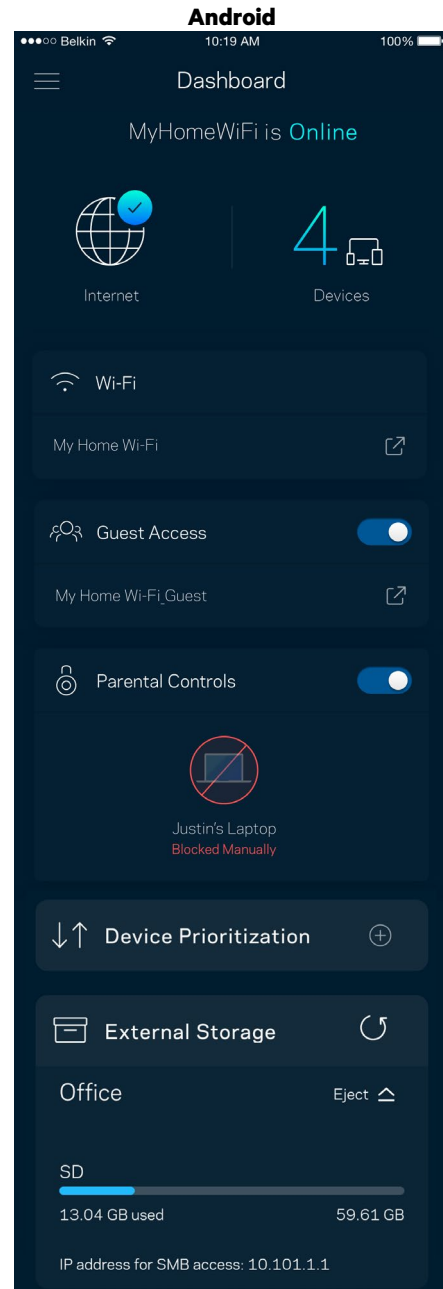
Android

●●●○○ Belkin 10:19 AM 100%

Dashboard

MyHomeWiFi is Online

Internet

4

Devices

Wi-Fi

My Home Wi-Fi

Guest Access

My Home Wi-Fi_Guest

Parental Controls

Justin's Laptop
Blocked Manually

Device Prioritization

External Storage

Office

Eject

SD

13.04 GB used

59.61 GB

IP address for SMB access: 10.101.1.1